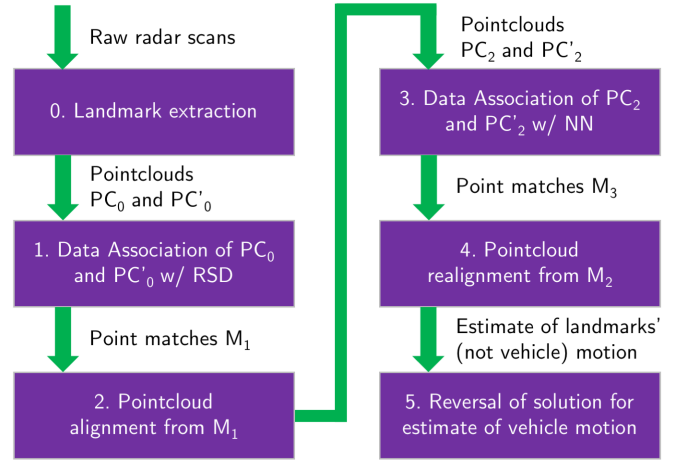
Raw radar scans

0. Landmark extraction

Pointclouds $PC_0$ and $PC'_0$

1. Data Association of $PC_0$ and $PC'_0$ w/ RSD

Point matches $M_1$

2. Pointcloud alignment from $M_1$

Pointclouds $PC_2$ and $PC'_2$

3. Data Association of $PC_2$ and $PC'_2$ w/ NN

Point matches $M_3$

4. Pointcloud realignment from $M_2$

Estimate of landmarks' (not vehicle) motion

5. Reversal of solution for estimate of vehicle motion